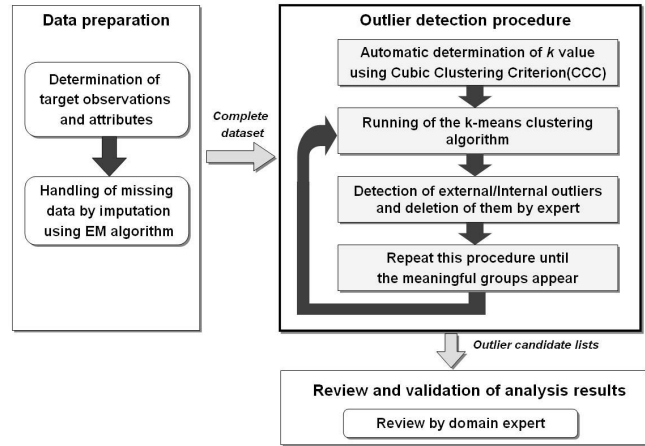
Data preparation

Determination of target observations and attributes

Handling of missing data by imputation using EM algorithm

Complete dataset

Outlier detection procedure

Automatic determination of *k* value using Cubic Clustering Criterion(CCC)

Running of the k-means clustering algorithm

Detection of external/Internal outliers and deletion of them by expert

Repeat this procedure until the meaningful groups appear

Outlier candidate lists

Review and validation of analysis results

Review by domain expert